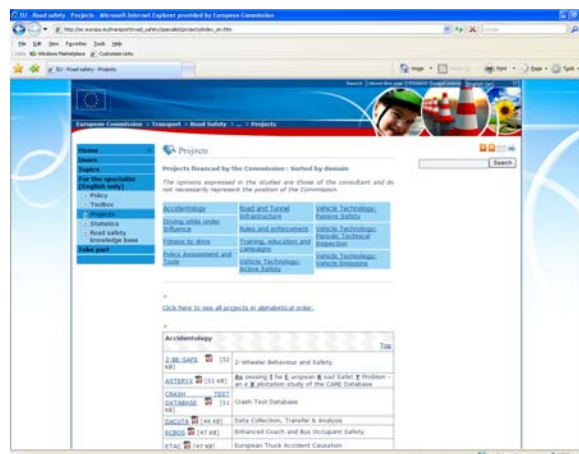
EU - Road safety - Projects - Microsoft Internet Explorer provided by European Commission

http://ec.europa.eu/transport/road_safety/specialist/projects/index_en.htm

File Edit View Favorites Tools Help

Links Windows Marketplace Customize Links

EU - Road safety - Projects

Search | About this site | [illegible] | English (en)

European Commission > Transport > Road Safety > ... > Projects

Home
Users
Topics
For the specialist (English only)
Policy
Toolbox
Projects
Statistics
Road safety knowledge base
Take part

Projects

Search

Projects financed by the Commission : Sorted by domain

The opinions expressed in the studies are those of the consultant and do not necessarily represent the position of the Commission.

| Accidentology | Road and Tunnel Infrastructure | Vehicle Technology: Passive Safety |
|---|---|---|
| Driving while under influence | Rules and enforcement | Vehicle Technology: Periodic Technical Inspection |
| Fitness to drive | Training, education and campaigns | Vehicle Technology: Vehicle Emissions |
| Policy Assessment and Tools | Vehicle Technology: Active Safety | |

Click here to see all projects in alphabetical order.

| Accidentology | Top |
|---|---|
| 2-BE-SAFE [32 KB] | 2-Wheeler Behaviour and Safety |
| ASTERYX [31 KB] | As sessing T he E uropean R oad Safet Y Problem - an e X ploitation study of the CARE Database |
| CRASH TEST DATABASE [51 KB] | Crash Test Database |
| DaCoTA [46 KB] | Data Collection, Transfer & Analysis |
| ECBOS [47 KB] | Enhanced Coach and Bus Occupant Safety |
| ETAC [47 KB] | European Truck Accident Causation |